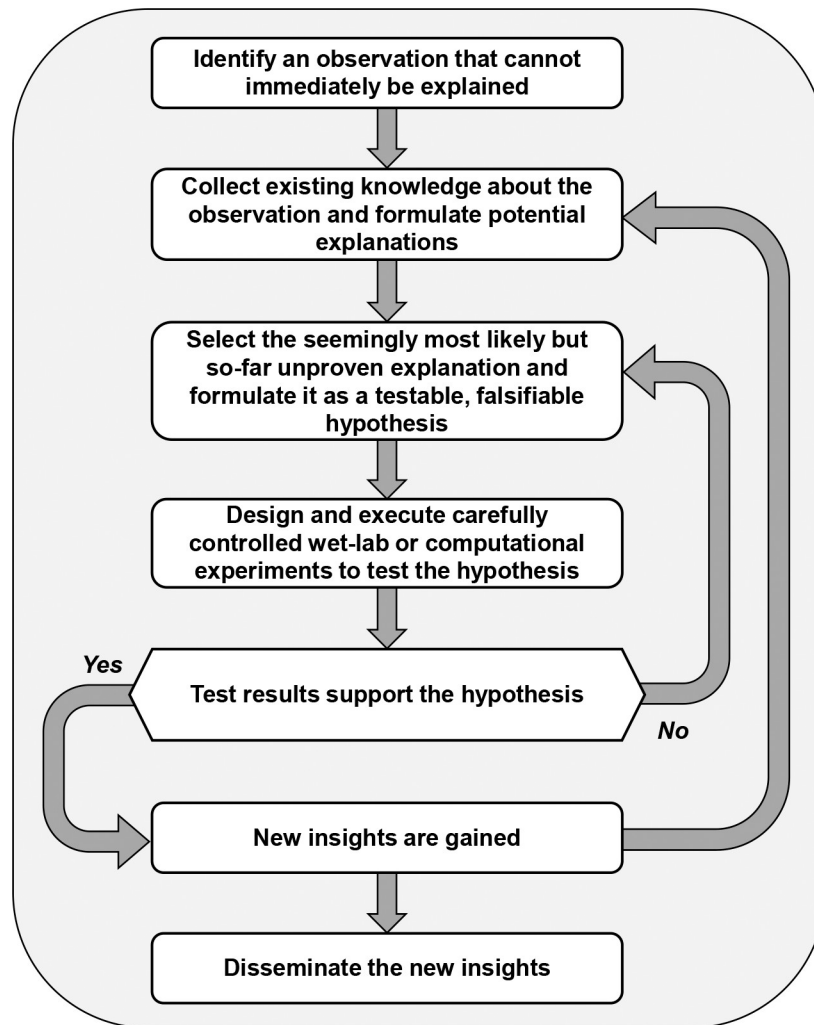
Identify an observation that cannot immediately be explained

Collect existing knowledge about the observation and formulate potential explanations

Select the seemingly most likely but so-far unproven explanation and formulate it as a testable, falsifiable hypothesis

Design and execute carefully controlled wet-lab or computational experiments to test the hypothesis

Yes

Test results support the hypothesis

No

New insights are gained

Disseminate the new insights